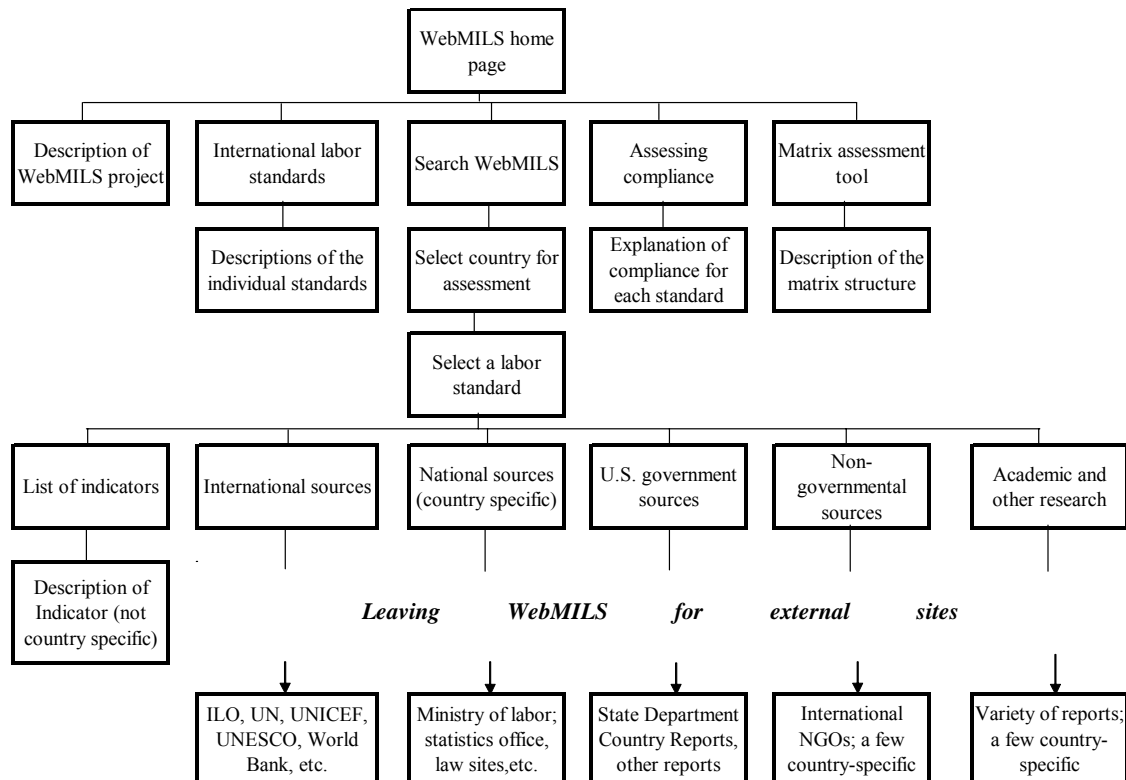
WebMILS home page

Description of WebMILS project

International labor standards

Descriptions of the individual standards

Search WebMILS

Select country for assessment

Assessing compliance

Explanation of compliance for each standard

Matrix assessment tool

Description of the matrix structure

Select a labor standard

List of indicators

Description of Indicator (not country specific)

International sources

National sources (country specific)

U.S. government sources

Non-governmental sources

Academic and other research

*Leaving WebMILS for external sites*

ILO, UN, UNICEF, UNESCO, World Bank, etc.

Ministry of labor; statistics office, law sites,etc.

State Department Country Reports, other reports

International NGOs; a few country-specific

Variety of reports; a few country-specific